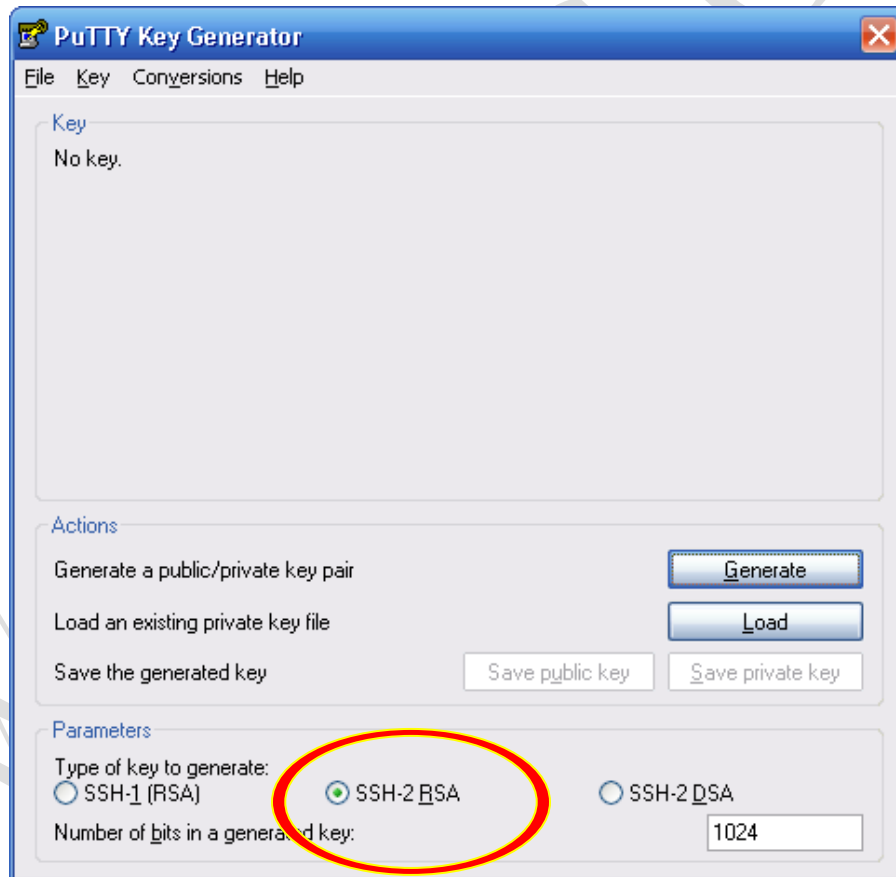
PuTTY Key Generator

File Key Conversions Help

Key

No key.

Actions

Generate a public/private key pair

Generate

Load an existing private key file

Load

Save the generated key

Save public key

Save private key

Parameters

Type of key to generate:

SSH-1 (RSA)

SSH-2 RSA

SSH-2 DSA

Number of bits in a generated key:

1024